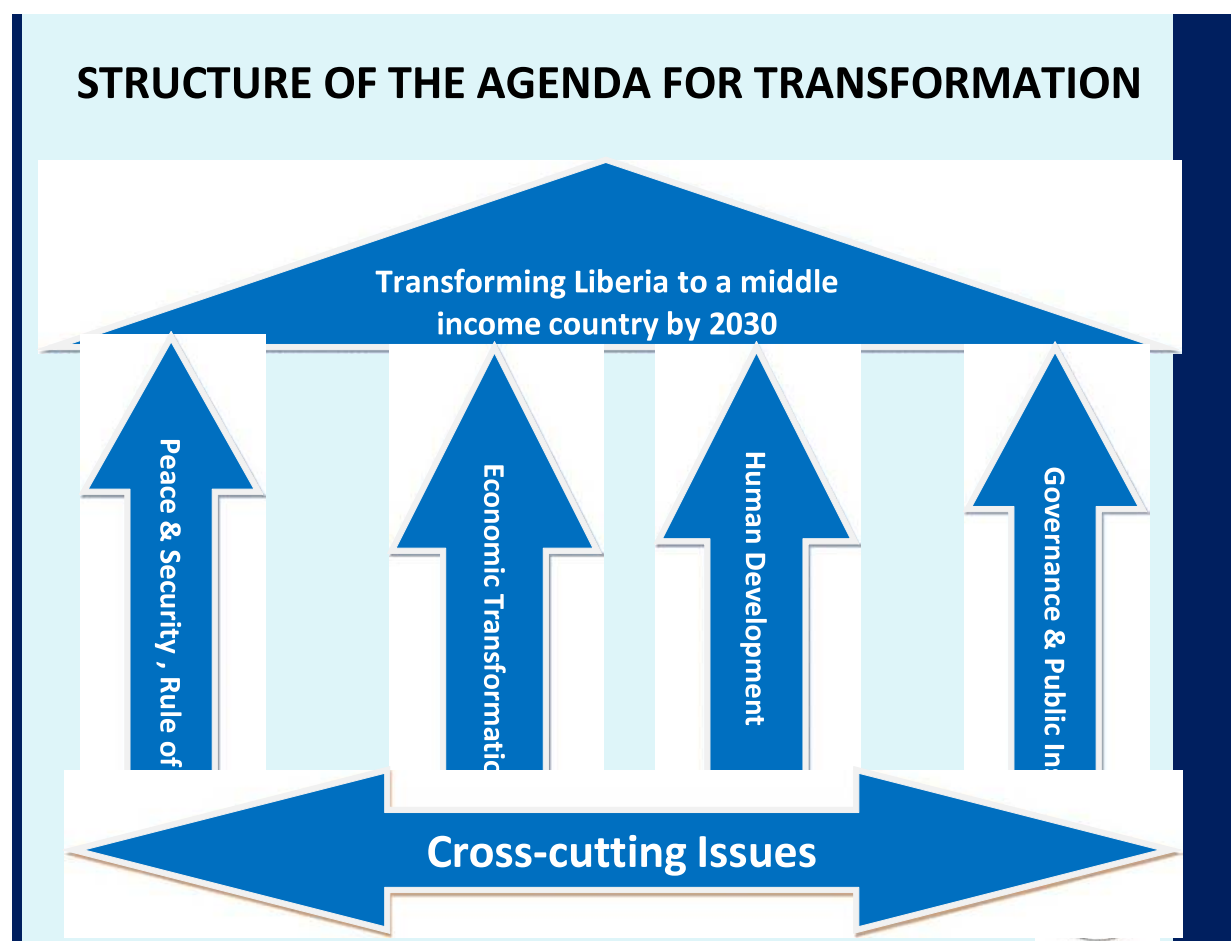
STRUCTURE OF THE AGENDA FOR TRANSFORMATION

Transforming Liberia to a middle income country by 2030

Peace & Security , Rule of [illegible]

Economic Transformatio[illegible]

Human Development

Governance & Public In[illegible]

Cross-cutting Issues